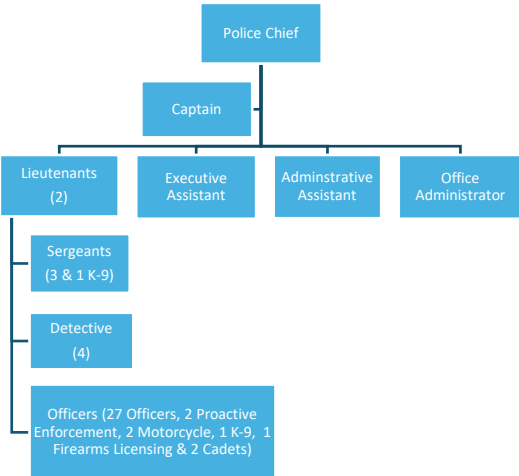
Police Chief

Captain

Lieutenants (2)

Executive Assistant

Adminstrative Assistant

Office Administrator

Sergeants (3 & 1 K-9)

Detective (4)

Officers (27 Officers, 2 Proactive Enforcement, 2 Motorcycle, 1 K-9, 1 Firearms Licensing & 2 Cadets)